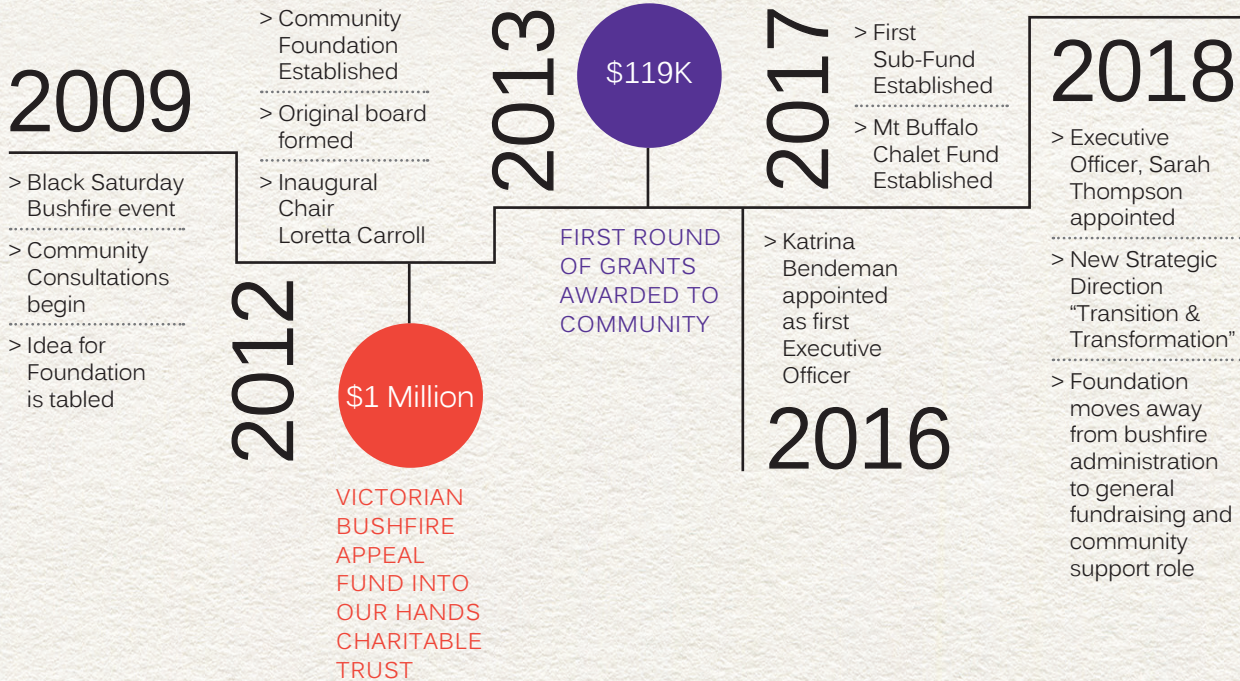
2009

> Black Saturday Bushfire event

> Community Consultations begin

> Idea for Foundation is tabled

> Community Foundation Established

> Original board formed

> Inaugural Chair Loretta Carroll

2012

$1 Million

VICTORIAN BUSHFIRE APPEAL FUND INTO OUR HANDS CHARITABLE TRUST

2013

$119K

FIRST ROUND OF GRANTS AWARDED TO COMMUNITY

> Katrina Bendeman appointed as first Executive Officer

2016

2017

> First Sub-Fund Established

> Mt Buffalo Chalet Fund Established

2018

> Executive Officer, Sarah Thompson appointed

> New Strategic Direction "Transition & Transformation"

> Foundation moves away from bushfire administration to general fundraising and community support role